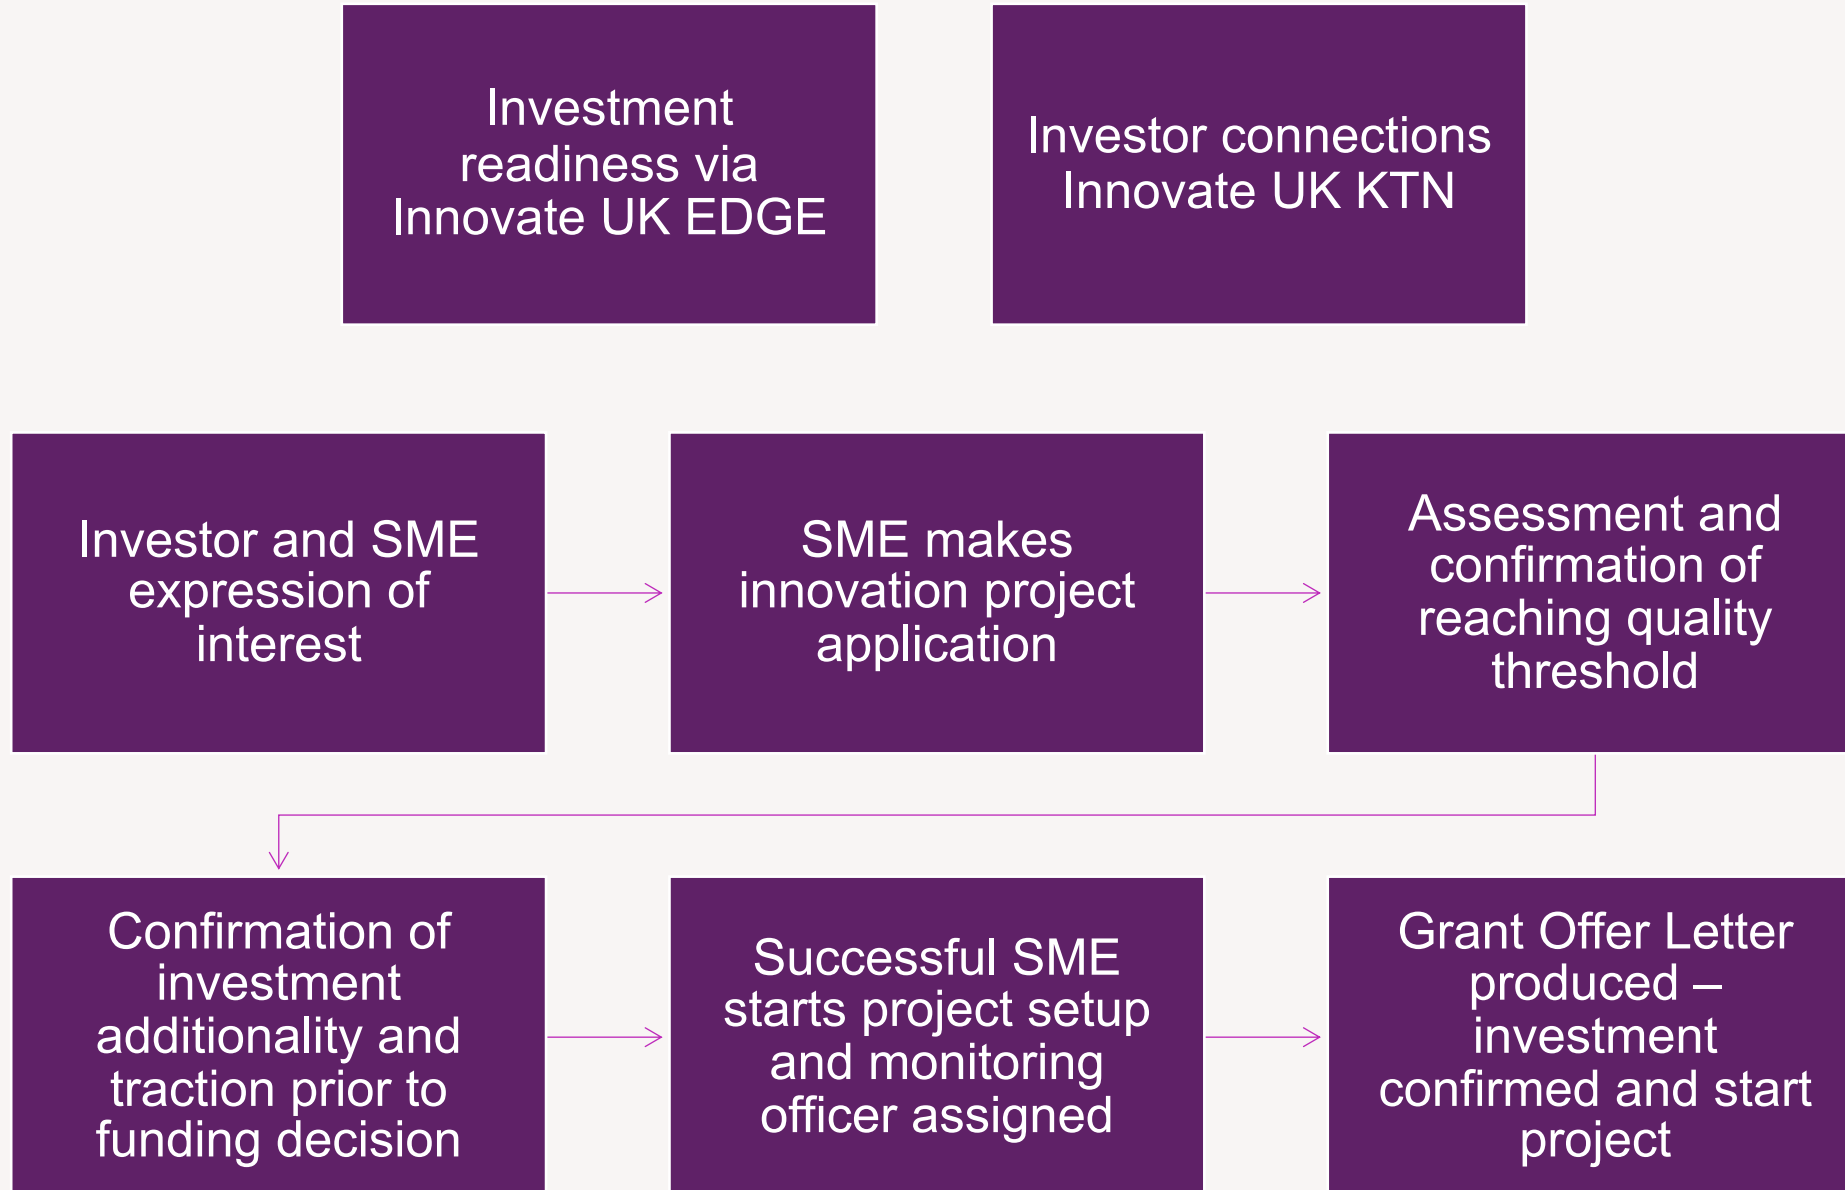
Investment readiness via Innovate UK EDGE

Investor connections Innovate UK KTN

Investor and SME expression of interest

SME makes innovation project application

Assessment and confirmation of reaching quality threshold

Confirmation of investment additionality and traction prior to funding decision

Successful SME starts project setup and monitoring officer assigned

Grant Offer Letter produced – investment confirmed and start project